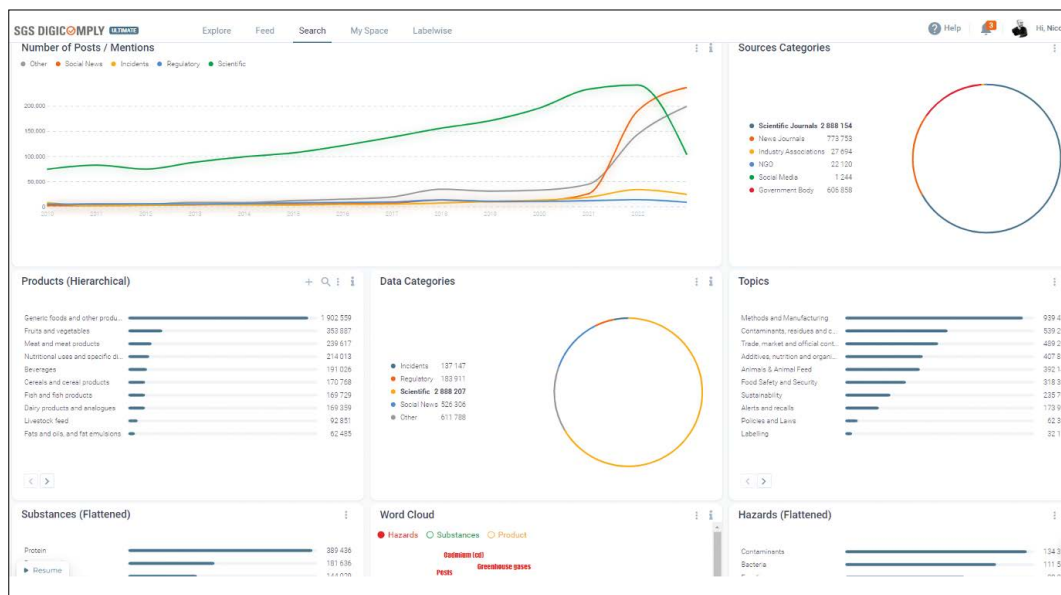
SGS DIGICOMPLY ULTIMATE Explore Feed Search My Space Labelwise Help 3 Hi, Nico

Number of Posts / Mentions

Other Social News Incidents Regulatory Scientific

200,000
150,000
100,000
50,000
0

2010 2011 2012 2013 2014 2015 2016 2017 2018 2019 2020 2021 2022

Sources Categories

Scientific Journals 2 888 154
News Journals 773 753
Industry Associations 27 694
NGO 22 120
Social Media 1 244
Government Body 606 858

Products (Hierarchical)

| | |
|---|---|
| Generic foods and other produ... | 1 902 539 |
| Fruits and vegetables | 353 887 |
| Meat and meat products | 239 617 |
| Nutritional uses and specific di... | 214 013 |
| Beverages | 191 026 |
| Cereals and cereal products | 170 768 |
| Fish and fish products | 169 729 |
| Dairy products and analogues | 169 359 |
| Livestock feed | 92 851 |
| Fats and oils, and fat emulsions | 62 485 |

Data Categories

Incidents 137 147
Regulatory 183 911
Scientific 2 888 207
Social News 526 306
Other 611 788

Topics

| | |
|---|---|
| Methods and Manufacturing | 939 4 |
| Contaminants, residues and c... | 539 2 |
| Trade, market and official cont... | 489 2 |
| Additives, nutrition and organi... | 407 8 |
| Animals & Animal Feed | 392 1 |
| Food Safety and Security | 318 3 |
| Sustainability | 235 7 |
| Alerts and recalls | 173 9 |
| Policies and Laws | 62 3 |
| Labelling | 32 1 |

Substances (Flattened)

Protein 389 436
181 636
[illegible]

Resume

Word Cloud

Hazards Substances Product

Cadmium (cd)
Greenhouse gases
Pests

Hazards (Flattened)

Contaminants 134 3
Bacteria 111 5